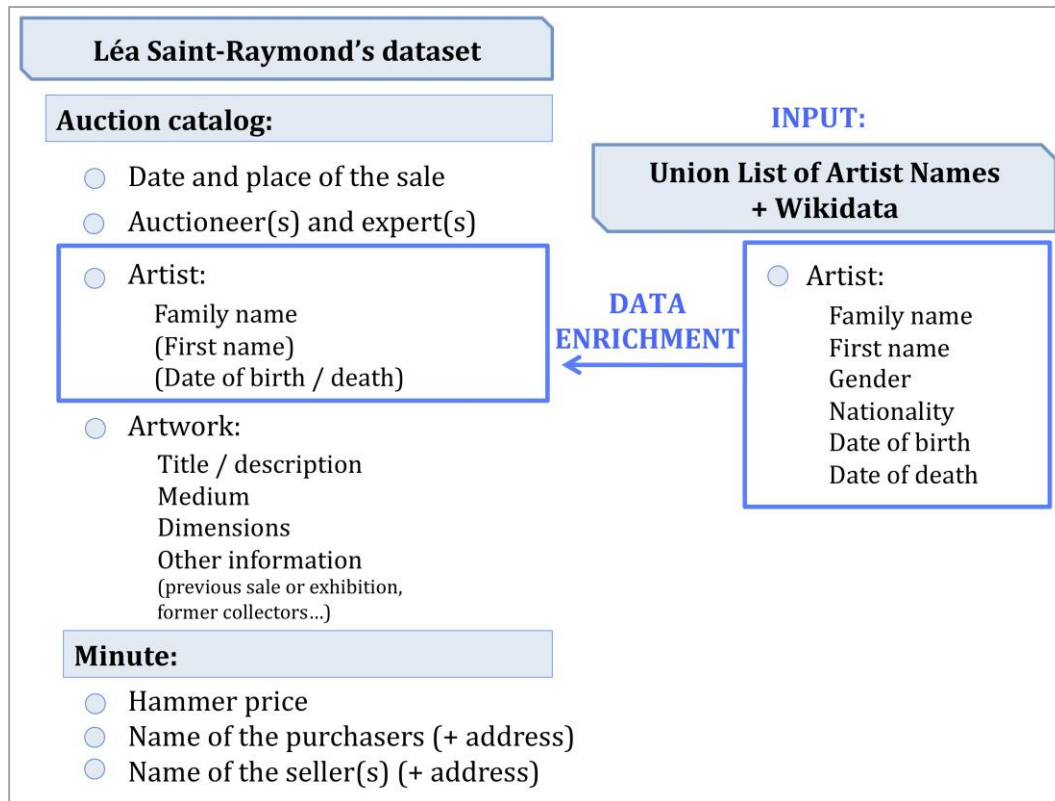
Léa Saint-Raymond's dataset

Auction catalog:

Date and place of the sale
Auctioneer(s) and expert(s)

Artist:
Family name
(First name)
(Date of birth / death)

Artwork:
Title / description
Medium
Dimensions
Other information
(previous sale or exhibition, former collectors…)

Minute:

Hammer price
Name of the purchasers (+ address)
Name of the seller(s) (+ address)

INPUT:

Union List of Artist Names + Wikidata

Artist:
Family name
First name
Gender
Nationality
Date of birth
Date of death

DATA ENRICHMENT